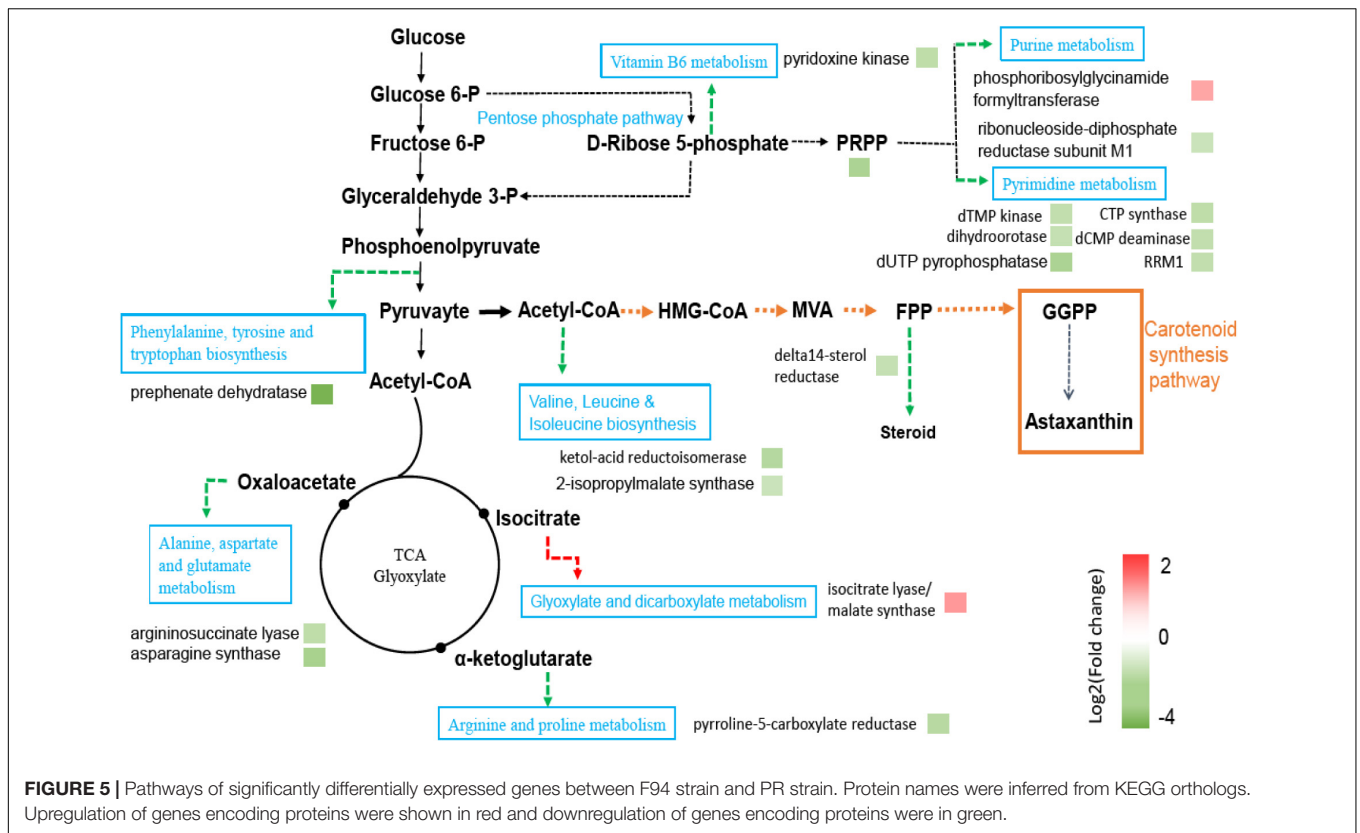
Glucose
Glucose 6-P
Fructose 6-P
Glyceraldehyde 3-P
Phosphoenolpyruvate
Pentose phosphate pathway
D-Ribose 5-phosphate
PRPP
Vitamin B6 metabolism
pyridoxine kinase
Purine metabolism
phosphoribosylglycinamide formyltransferase
ribonucleoside-diphosphate reductase subunit M1
Pyrimidine metabolism
dTMP kinase
dihydroorotase
dUTP pyrophosphatase
CTP synthase
dCMP deaminase
RRM1
Phenylalanine, tyrosine and tryptophan biosynthesis
prephenate dehydratase
Pyruvayte
Acetyl-CoA
Acetyl-CoA
HMG-CoA
MVA
FPP
GGPP
Astaxanthin
Carotenoid synthesis pathway
delta14-sterol reductase
Steroid
Valine, Leucine & Isoleucine biosynthesis
ketol-acid reductoisomerase
2-isopropylmalate synthase
Oxaloacetate
Alanine, aspartate and glutamate metabolism
TCA Glyoxylate
Isocitrate
Glyoxylate and dicarboxylate metabolism
isocitrate lyase/ malate synthase
argininosuccinate lyase
asparagine synthase
α-ketoglutarate
Arginine and proline metabolism
pyrroline-5-carboxylate reductase
Log2(Fold change)
2
0
-4

**FIGURE 5 |** Pathways of significantly differentially expressed genes between F94 strain and PR strain. Protein names were inferred from KEGG orthologs. Upregulation of genes encoding proteins were shown in red and downregulation of genes encoding proteins were in green.